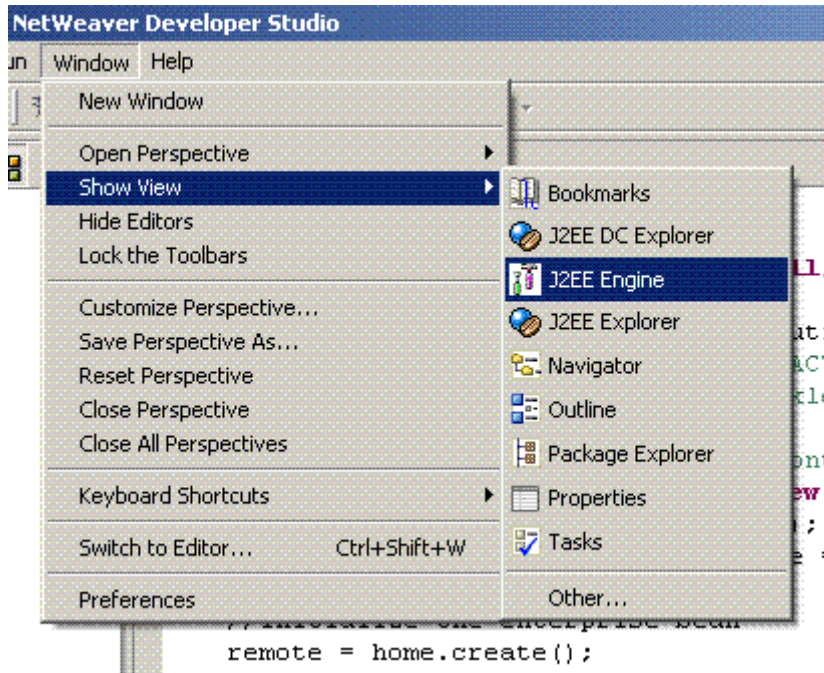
NetWeaver Developer Studio

un Window Help

New Window

Open Perspective

Show View

Hide Editors

Lock the Toolbars

Customize Perspective...

Save Perspective As...

Reset Perspective

Close Perspective

Close All Perspectives

Keyboard Shortcuts

Switch to Editor... Ctrl+Shift+W

Preferences

Bookmarks

J2EE DC Explorer

J2EE Engine

J2EE Explorer

Navigator

Outline

Package Explorer

Properties

Tasks

Other...

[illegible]

remote = home.create();